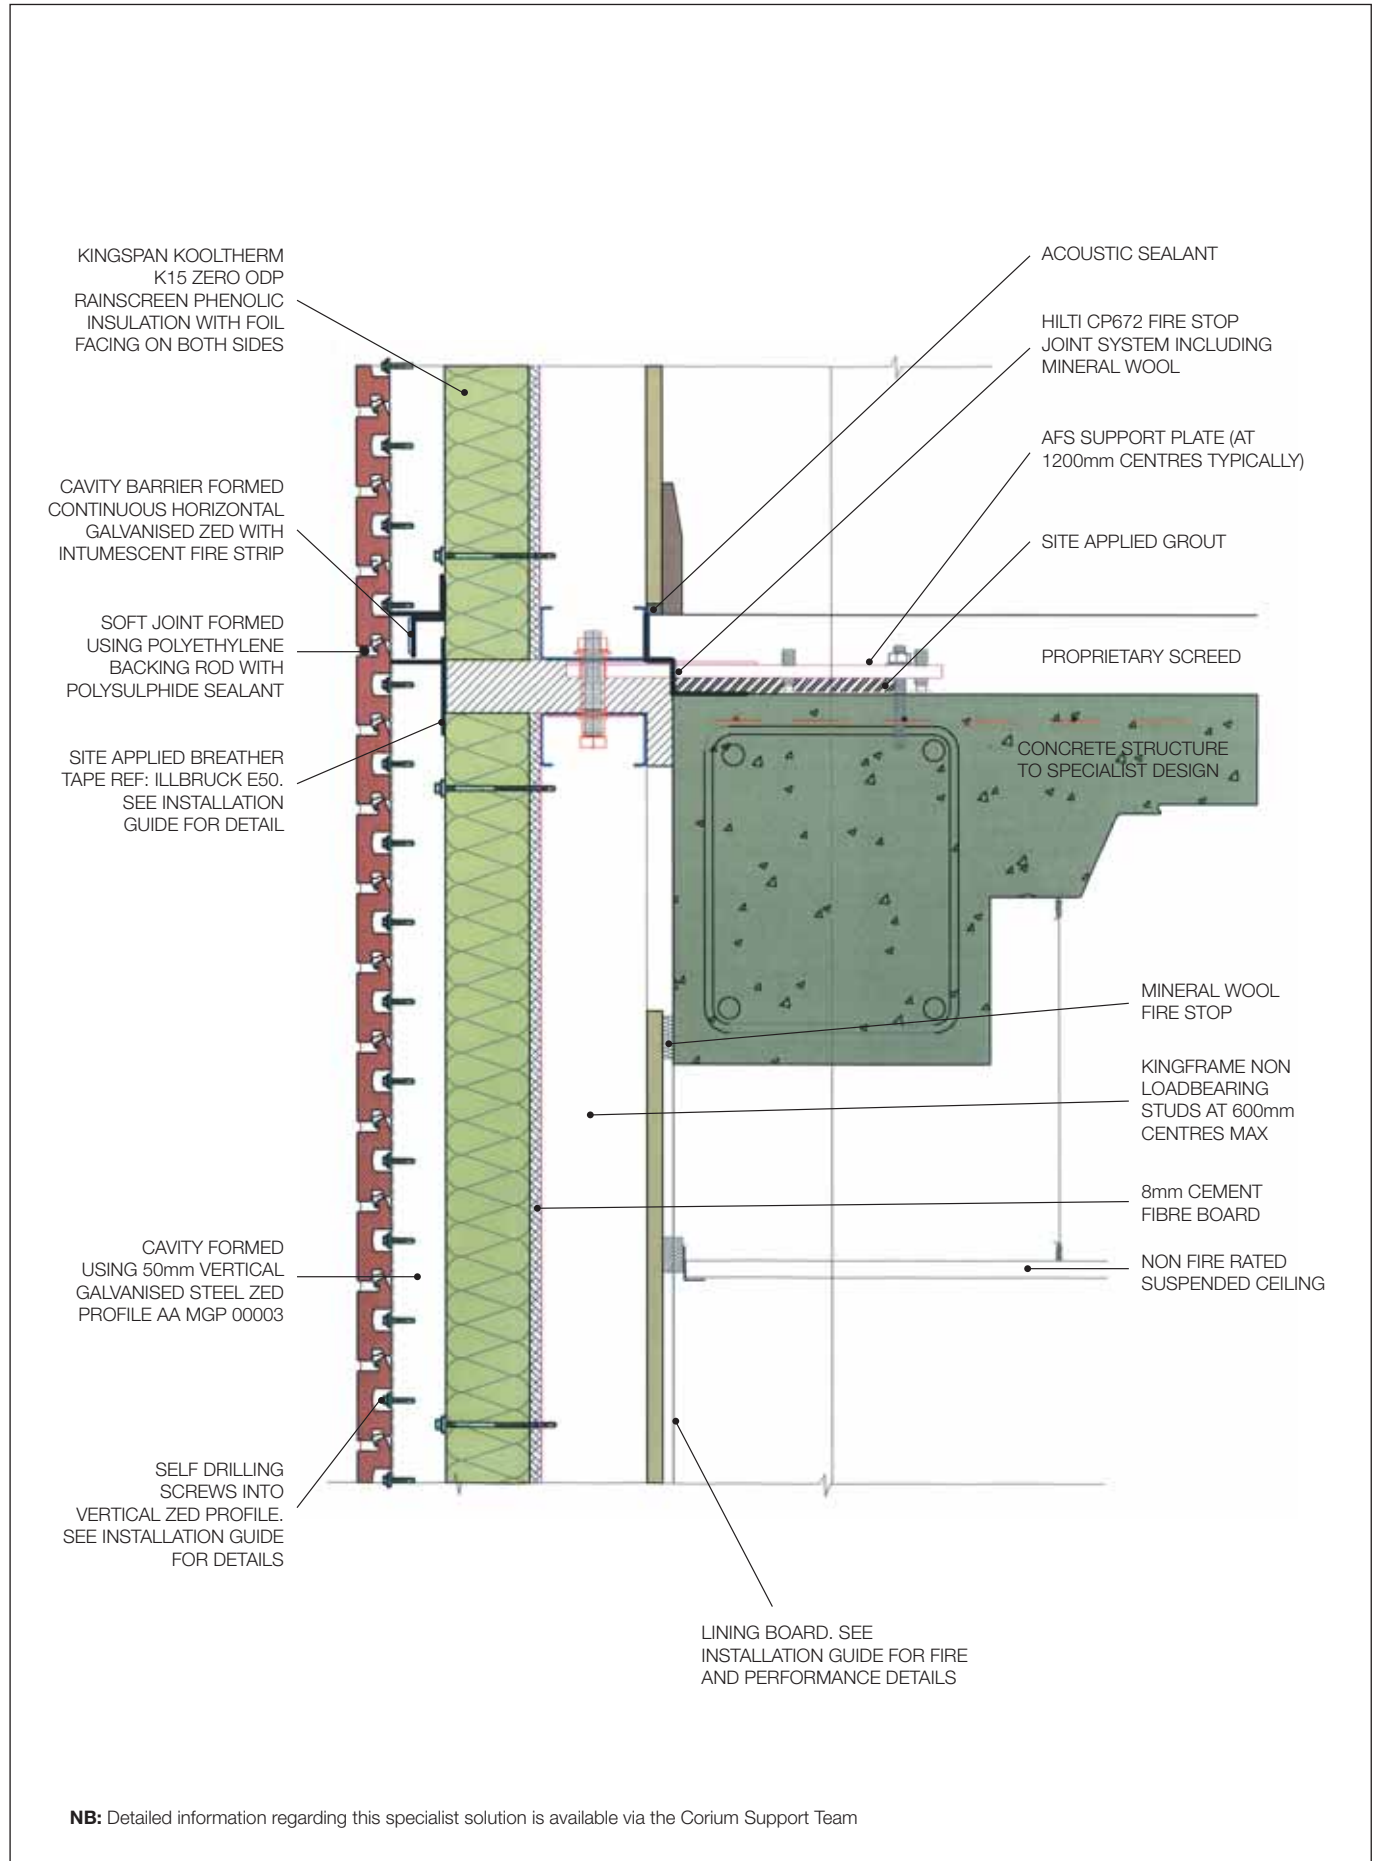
KINGSPAN KOOLTHERM K15 ZERO ODP RAINSCREEN PHENOLIC INSULATION WITH FOIL FACING ON BOTH SIDES

CAVITY BARRIER FORMED CONTINUOUS HORIZONTAL GALVANISED ZED WITH INTUMESCENT FIRE STRIP

SOFT JOINT FORMED USING POLYETHYLENE BACKING ROD WITH POLYSULPHIDE SEALANT

SITE APPLIED BREATHER TAPE REF: ILLBRUCK E50. SEE INSTALLATION GUIDE FOR DETAIL

CAVITY FORMED USING 50mm VERTICAL GALVANISED STEEL ZED PROFILE AA MGP 00003

SELF DRILLING SCREWS INTO VERTICAL ZED PROFILE. SEE INSTALLATION GUIDE FOR DETAILS

ACOUSTIC SEALANT

HILTI CP672 FIRE STOP JOINT SYSTEM INCLUDING MINERAL WOOL

AFS SUPPORT PLATE (AT 1200mm CENTRES TYPICALLY)

SITE APPLIED GROUT

PROPRIETARY SCREED

CONCRETE STRUCTURE TO SPECIALIST DESIGN

MINERAL WOOL FIRE STOP

KINGFRAME NON LOADBEARING STUDS AT 600mm CENTRES MAX

8mm CEMENT FIBRE BOARD

NON FIRE RATED SUSPENDED CEILING

LINING BOARD. SEE INSTALLATION GUIDE FOR FIRE AND PERFORMANCE DETAILS

NB: Detailed information regarding this specialist solution is available via the Corium Support Team